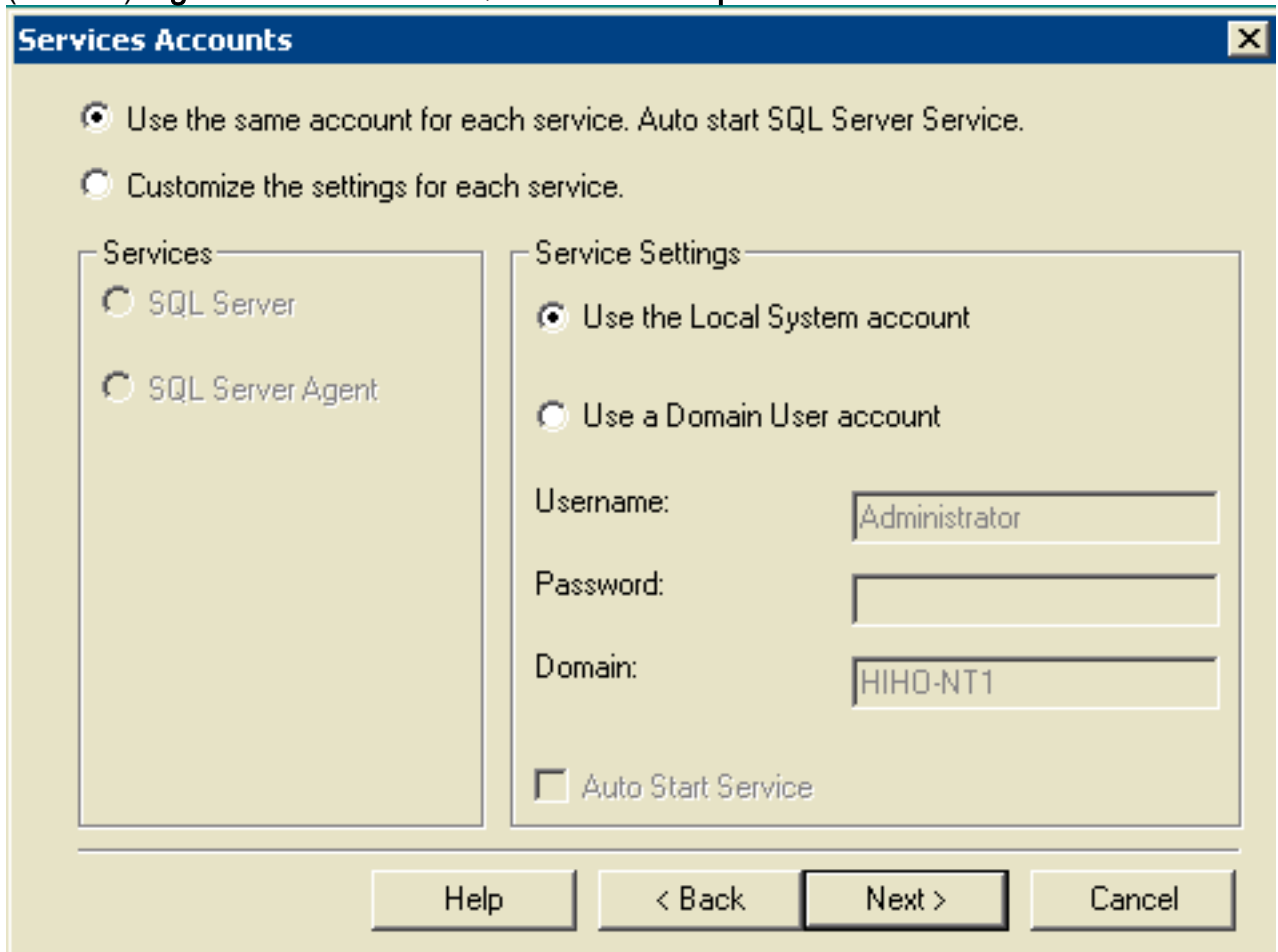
Services Accounts

Use the same account for each service. Auto start SQL Server Service.

Customize the settings for each service.

Services

SQL Server

SQL Server Agent

Service Settings

Use the Local System account

Use a Domain User account

Username: Administrator

Password:

Domain: HIHO-NT1

Auto Start Service

Help

< Back

Next >

Cancel